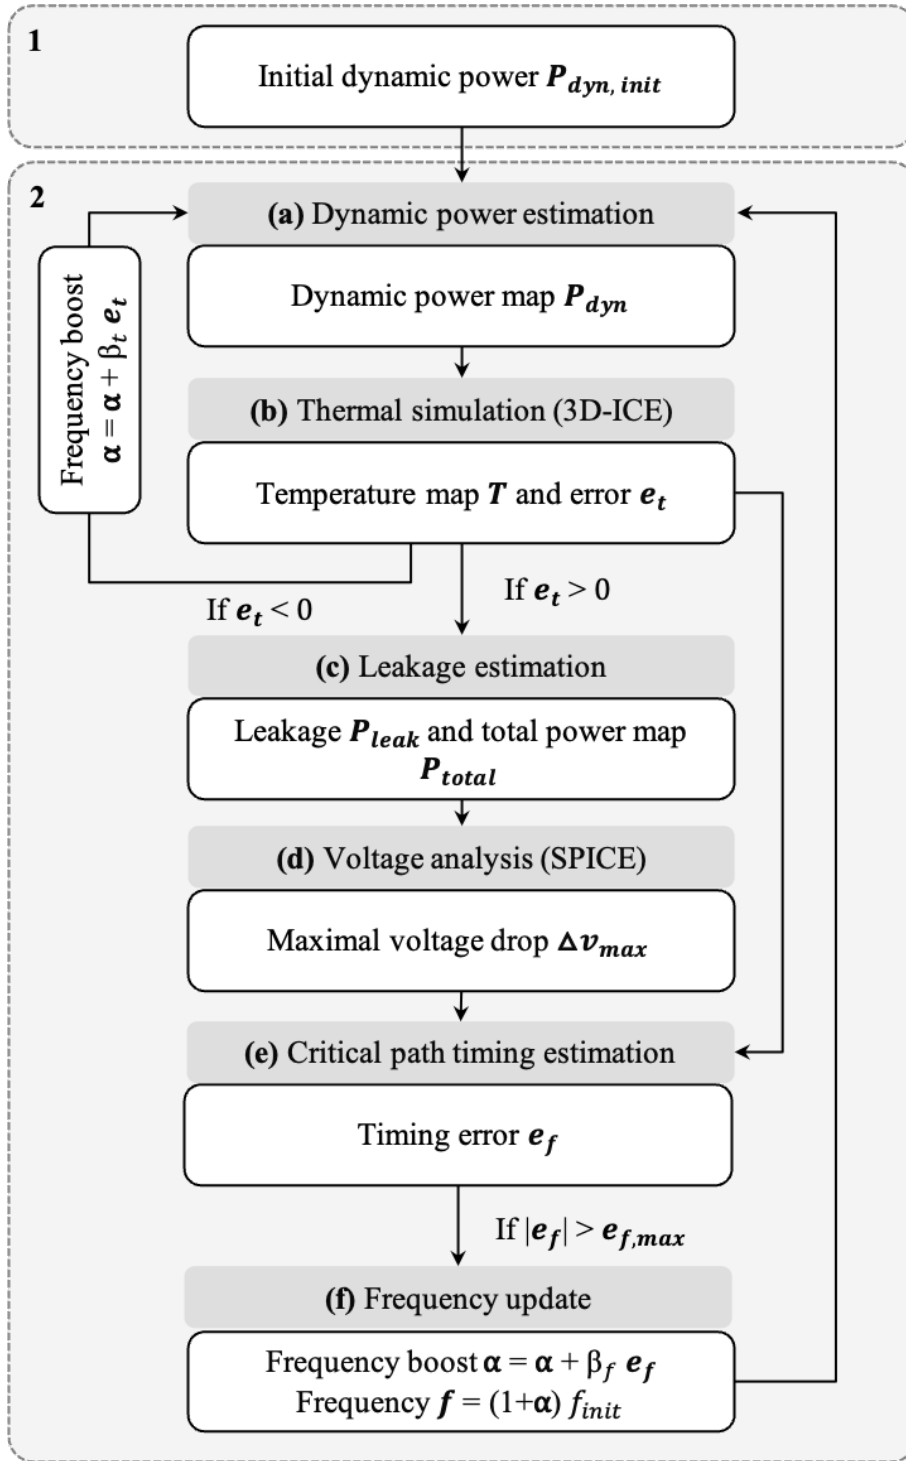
1

Initial dynamic power $\boldsymbol{P_{dyn,\,init}}$

2

(a) Dynamic power estimation

Dynamic power map $\boldsymbol{P_{dyn}}$

(b) Thermal simulation (3D-ICE)

Temperature map $\boldsymbol{T}$ and error $\boldsymbol{e_t}$

Frequency boost $\boldsymbol{\alpha} = \boldsymbol{\alpha} + \beta_t\, \boldsymbol{e_t}$

If $\boldsymbol{e_t} < 0$

If $\boldsymbol{e_t} > 0$

(c) Leakage estimation

Leakage $\boldsymbol{P_{leak}}$ and total power map $\boldsymbol{P_{total}}$

(d) Voltage analysis (SPICE)

Maximal voltage drop $\boldsymbol{\Delta v_{max}}$

(e) Critical path timing estimation

Timing error $\boldsymbol{e_f}$

If $|\boldsymbol{e_f}| > \boldsymbol{e_{f,max}}$

(f) Frequency update

Frequency boost $\boldsymbol{\alpha} = \boldsymbol{\alpha} + \beta_f\, \boldsymbol{e_f}$
Frequency $\boldsymbol{f} = (1+\boldsymbol{\alpha})\, f_{init}$